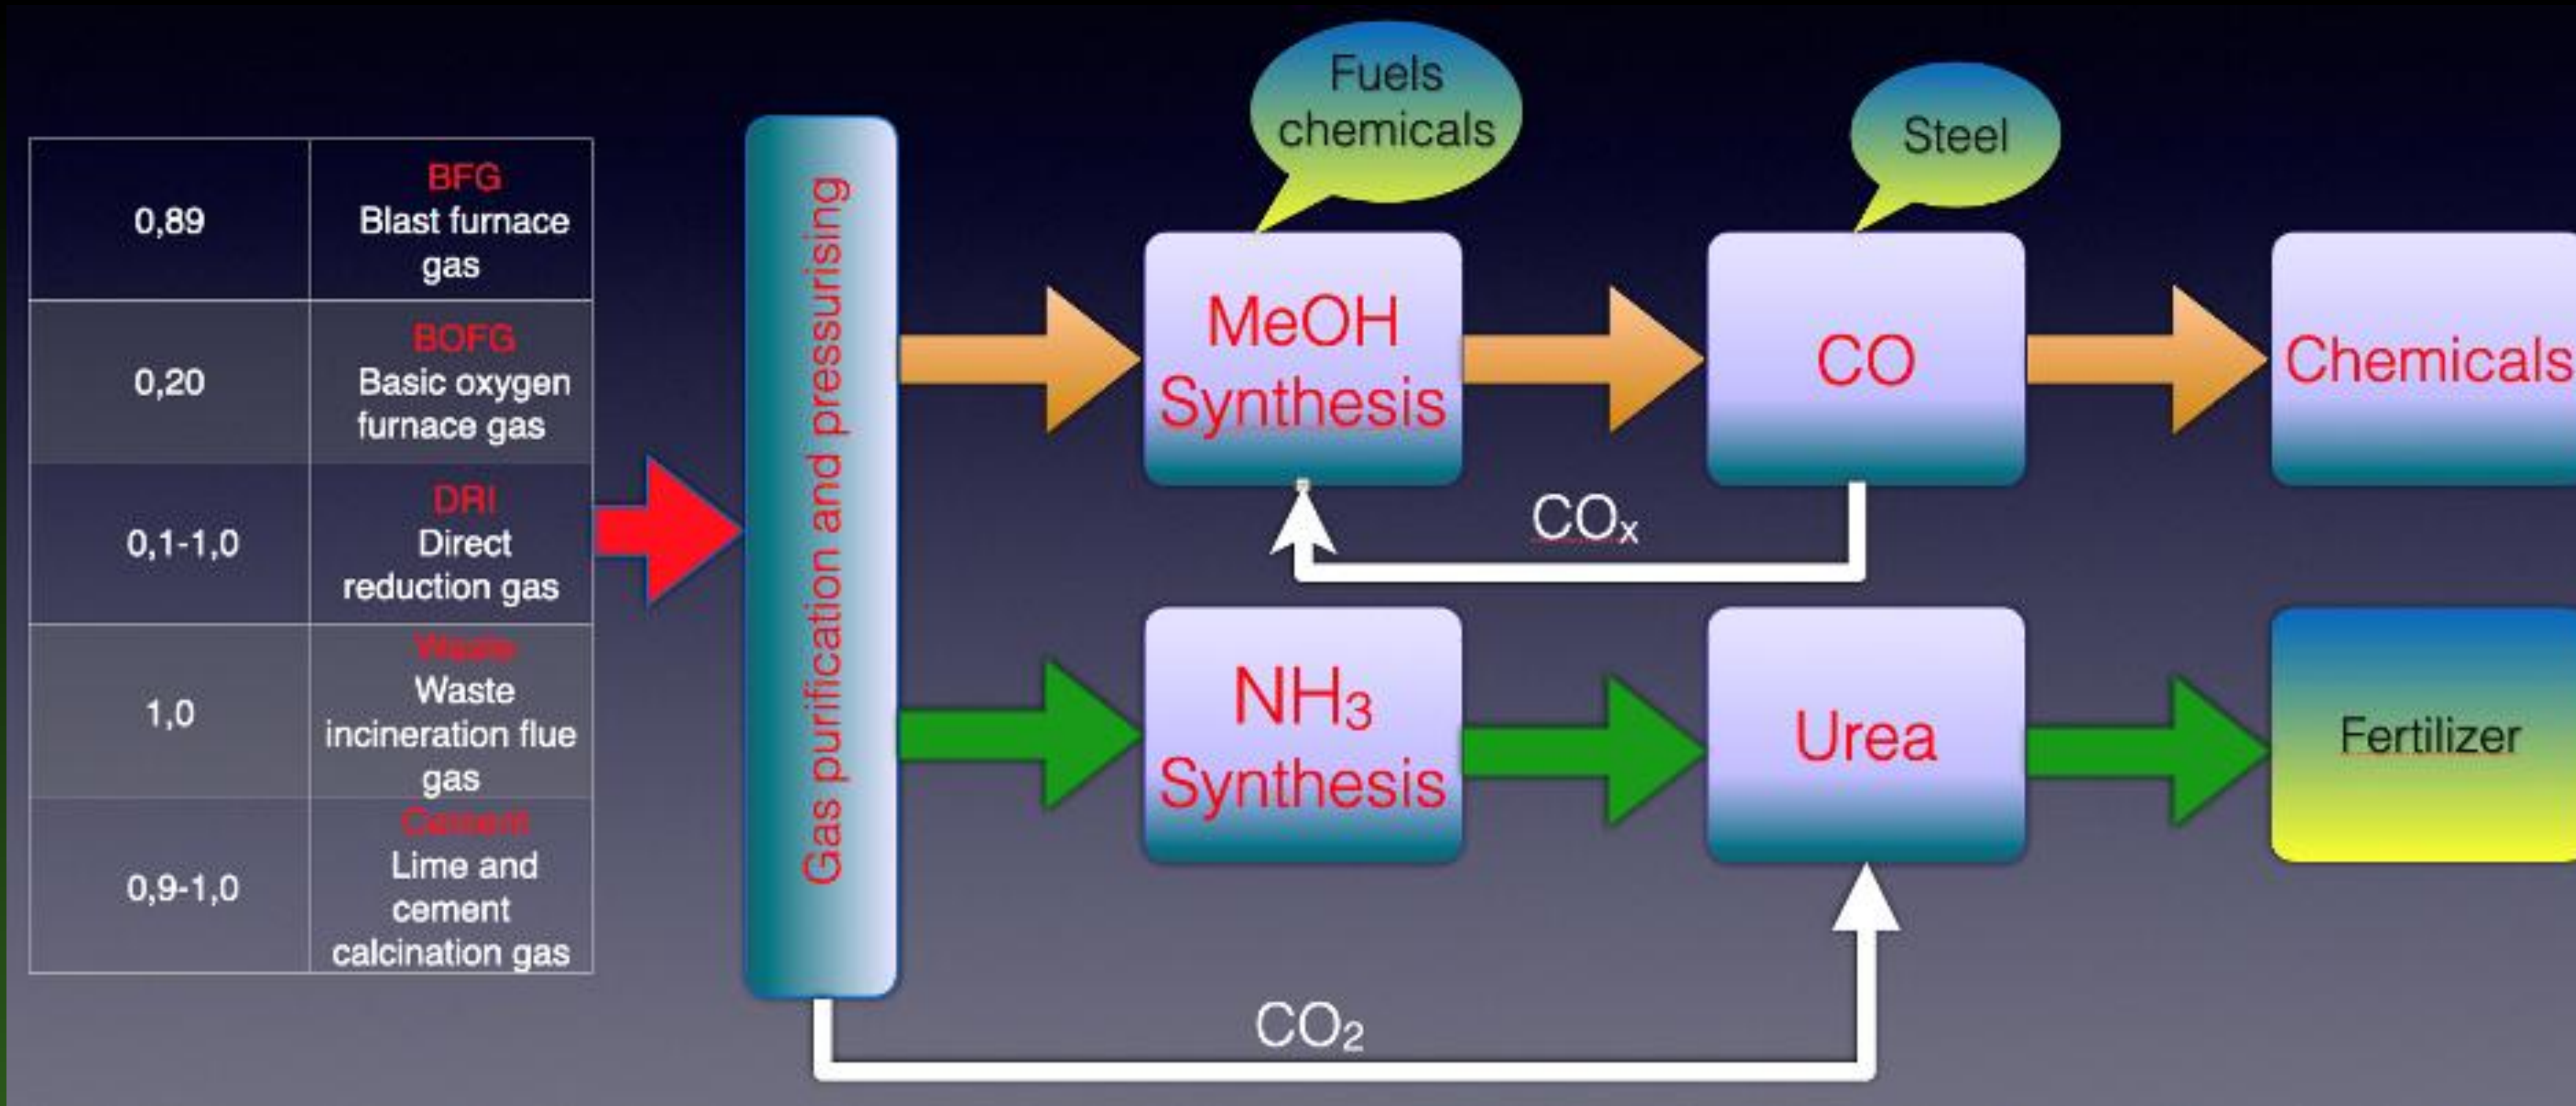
| 0,89 | BFG Blast furnace gas |
|---|---|
| 0,20 | BOFG Basic oxygen furnace gas |
| 0,1-1,0 | DRI Direct reduction gas |
| 1,0 | Waste Waste incineration flue gas |
| 0,9-1,0 | Cement Lime and cement calcination gas |

Gas purification and pressurising

Fuels chemicals

Steel

MeOH Synthesis

CO

Chemicals

$CO_x$

$NH_3$ Synthesis

Urea

Fertilizer

$CO_2$